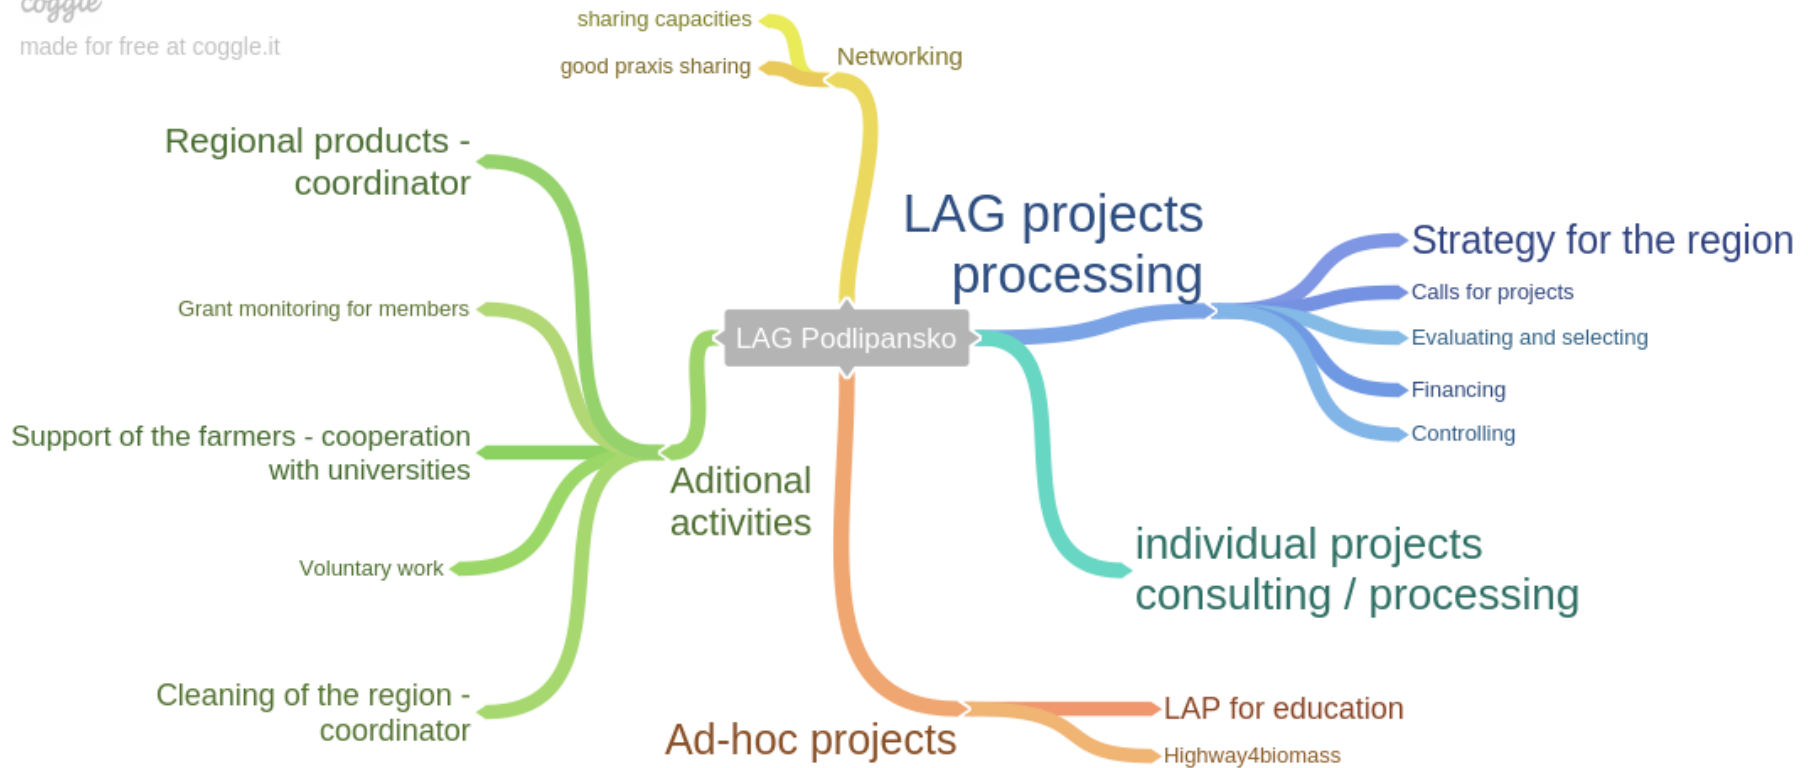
coggle
made for free at coggle.it

sharing capacities
good praxis sharing
Networking

Regional products - coordinator

Grant monitoring for members

Support of the farmers - cooperation with universities

Voluntary work

Cleaning of the region - coordinator

Aditional activities

LAG Podlipansko

LAG projects processing

Strategy for the region
Calls for projects
Evaluating and selecting
Financing
Controlling

individual projects consulting / processing

Ad-hoc projects

LAP for education
Highway4biomass